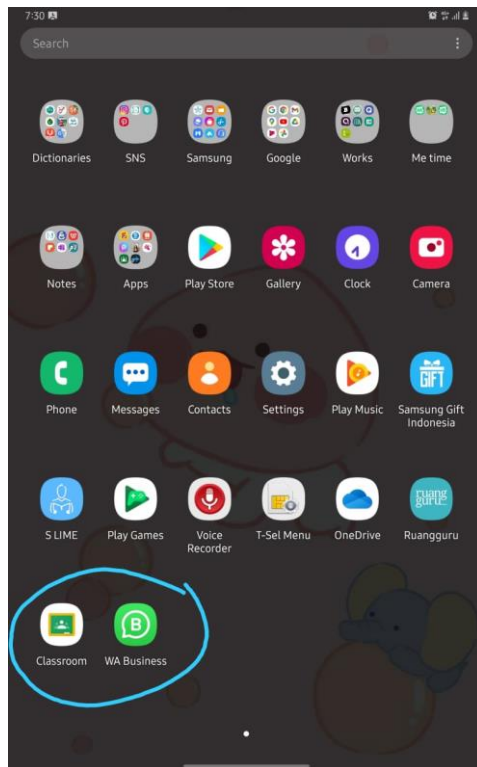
7:30

Search

Dictionaries
SNS
Samsung
Google
Works
Me time

Notes
Apps
Play Store
Gallery
Clock
Camera

Phone
Messages
Contacts
Settings
Play Music
Samsung Gift Indonesia

S LIME
Play Games
Voice Recorder
T-Sel Menu
OneDrive
Ruangguru

Classroom
WA Business